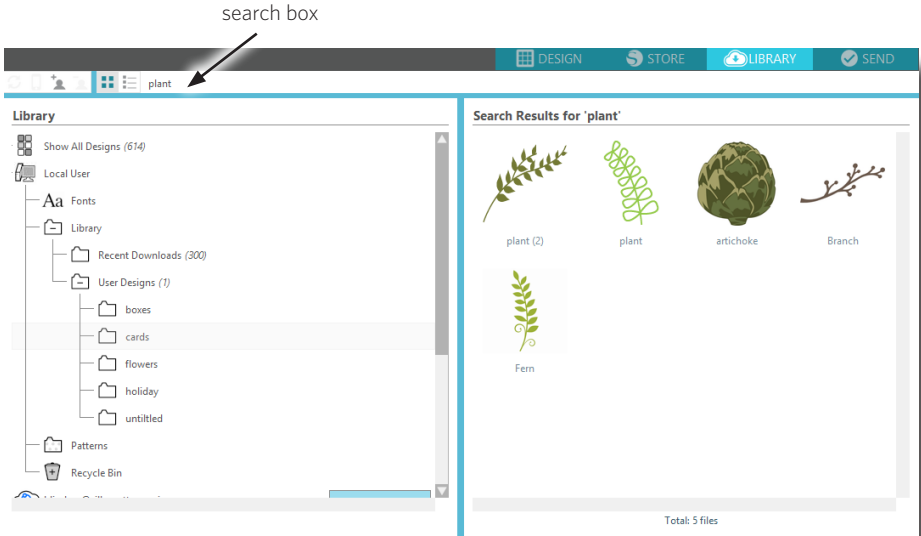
search box

DESIGN STORE LIBRARY SEND

plant

Library

Show All Designs (614)

Local User

Aa Fonts

Library

Recent Downloads (300)

User Designs (1)

boxes

cards

flowers

holiday

untitled

Patterns

Recycle Bin

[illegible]

Search Results for 'plant'

plant (2)

plant

artichoke

Branch

Fern

Total: 5 files